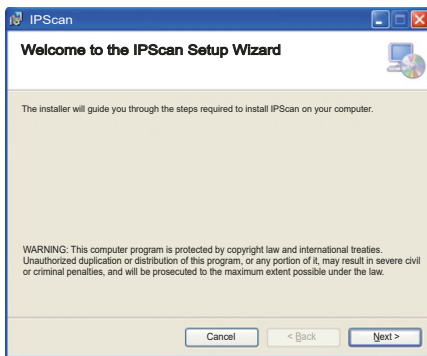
IPScan

Welcome to the IPScan Setup Wizard

The installer will guide you through the steps required to install IPScan on your computer.

WARNING: This computer program is protected by copyright law and international treaties. Unauthorized duplication or distribution of this program, or any portion of it, may result in severe civil or criminal penalties, and will be prosecuted to the maximum extent possible under the law.

Cancel
< Back
Next >